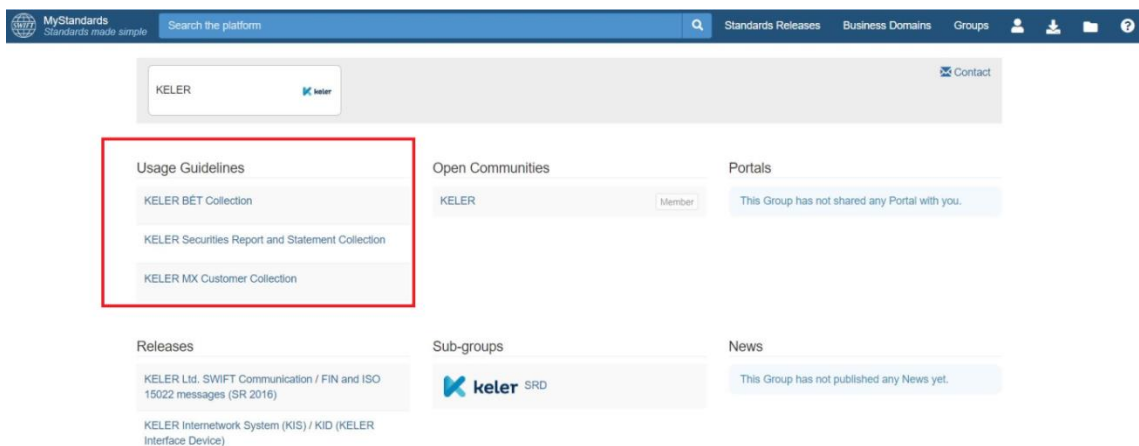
SWIFT MyStandards
Standards made simple

Search the platform

Standards Releases Business Domains Groups

KELER keler

Contact

Usage Guidelines

KELER BÉT Collection

KELER Securities Report and Statement Collection

KELER MX Customer Collection

Open Communities

KELER Member

Portals

This Group has not shared any Portal with you.

Releases

KELER Ltd. SWIFT Communication / FIN and ISO 15022 messages (SR 2016)

KELER Internetwork System (KIS) / KID (KELER Interface Device)

Sub-groups

keler SRD

News

This Group has not published any News yet.